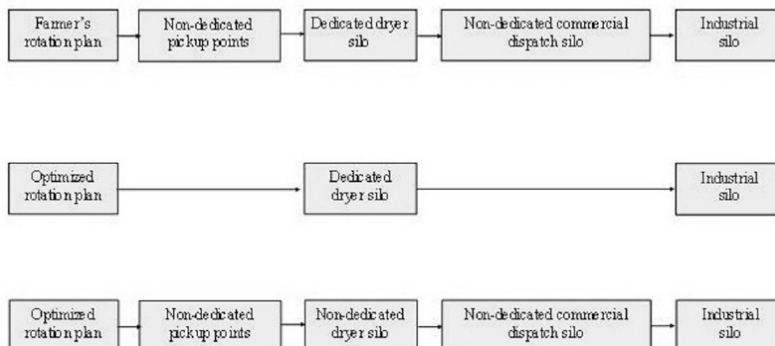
Farmer's rotation plan

Non-dedicated pickup points

Dedicated dryer silo

Non-dedicated commercial dispatch silo

Industrial silo

Optimized rotation plan

Dedicated dryer silo

Industrial silo

Optimized rotation plan

Non-dedicated pickup points

Non-dedicated dryer silo

Non-dedicated commercial dispatch silo

Industrial silo